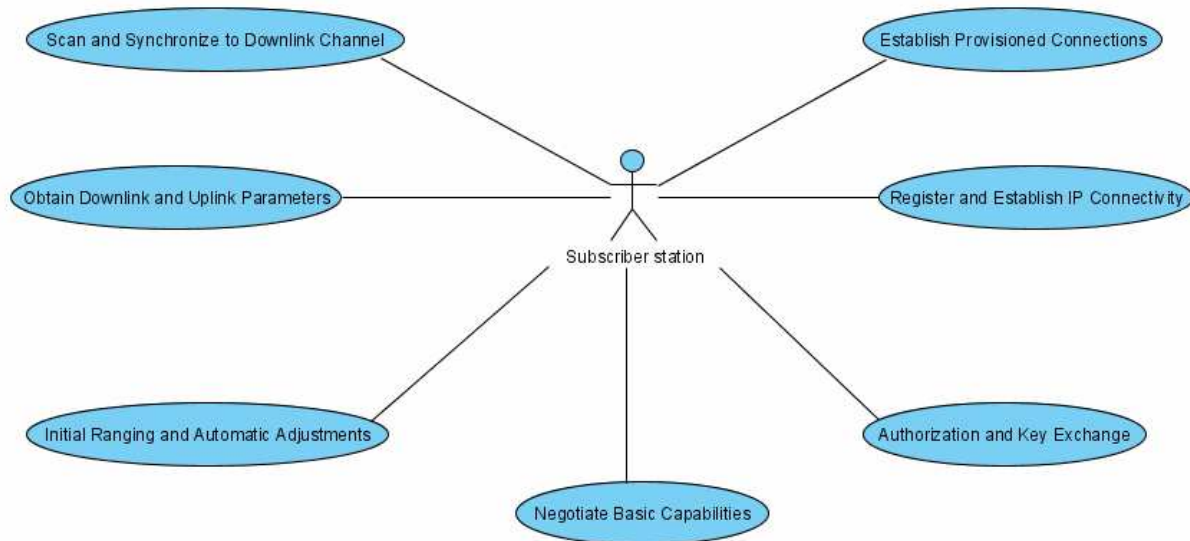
Scan and Synchronize to Downlink Channel

Establish Provisioned Connections

Obtain Downlink and Uplink Parameters

Register and Establish IP Connectivity

Subscriber station

Initial Ranging and Automatic Adjustments

Authorization and Key Exchange

Negotiate Basic Capabilities